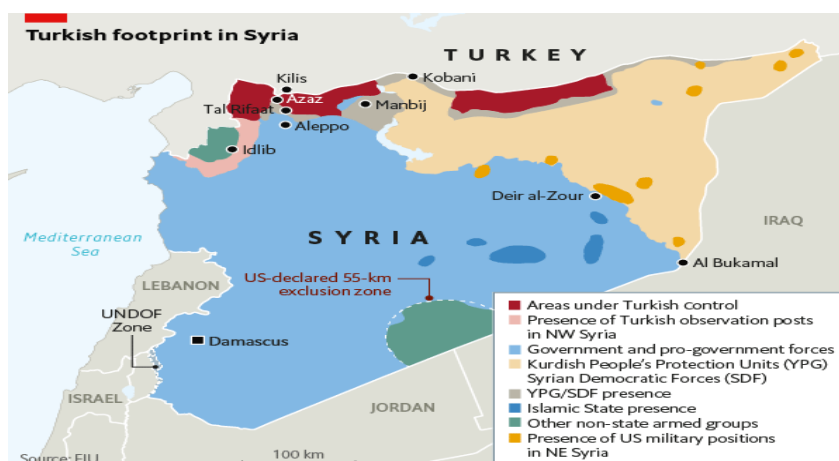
Turkish footprint in Syria

TURKEY

Kilis
Azaz
Tal Rifaat
Kobani
Manbij
Aleppo
Idlib
Deir al-Zour
IRAQ
Mediterranean Sea
SYRIA
Al Bukamal
LEBANON
US-declared 55-km exclusion zone
UNDOF Zone
Damascus
ISRAEL
JORDAN
100 km
Source: EIU

Areas under Turkish control
Presence of Turkish observation posts in NW Syria
Government and pro-government forces
Kurdish People's Protection Units (YPG) Syrian Democratic Forces (SDF)
YPG/SDF presence
Islamic State presence
Other non-state armed groups
Presence of US military positions in NE Syria